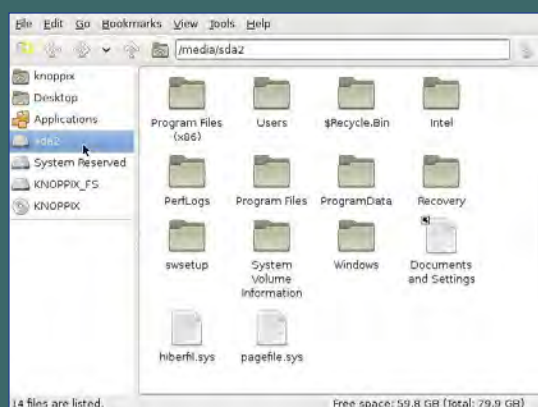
File Edit Go Bookmarks View Tools Help

/media/sda2

knoppix
Desktop
Applications
sda2
System Reserved
KNOPPIX_FS
KNOPPIX

Program Files (x86)
Users
$Recycle.Bin
Intel
PerfLogs
Program Files
ProgramData
Recovery
swsetup
System Volume Information
Windows
Documents and Settings
hiberfil.sys
pagefile.sys

14 files are listed.
Free space: 59.8 GB (Total: 79.9 GB)